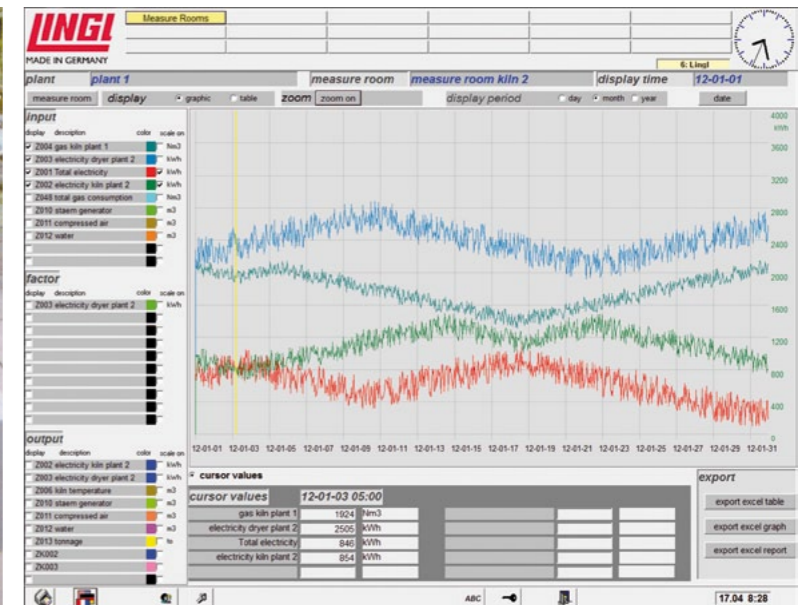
LINGL
MADE IN GERMANY
Measure Rooms
6: Lingl

plant plant 1 measure room measure room kiln 2 display time 12-01-01

measure room display graphic table zoom zoom on display period day month year date

input
display description color scale on
Z004 gas kiln plant 1 Nm3
Z003 electricity dryer plant 2 kWh
Z001 Total electricity kWh
Z002 electricity kiln plant 2 kWh
Z048 total gas consumption Nm3
Z010 staem generator m3
Z011 compressed air m3
Z012 water m3

factor
display description color scale on
Z003 electricity dryer plant 2 kWh

output
display description color scale on
Z002 electricity kiln plant 2 kWh
Z003 electricity dryer plant 2 kWh
Z006 kiln temperature m3
Z010 staem generator m3
Z011 compressed air m3
Z012 water m3
Z013 tonnage to
ZK002
ZK003

4000 kWh
3600
3200
2800
2400
2000
1600
1200
800
400
0

12-01-01 12-01-03 12-01-05 12-01-07 12-01-09 12-01-11 12-01-13 12-01-15 12-01-17 12-01-19 12-01-21 12-01-23 12-01-25 12-01-27 12-01-29 12-01-31

cursor values
cursor values 12-01-03 05:00
| | | |
|---|---|---|
| gas kiln plant 1 | 1924 | Nm3 |
| electricity dryer plant 2 | 2505 | kWh |
| Total electricity | 846 | kWh |
| electricity kiln plant 2 | 854 | kWh |

export
export excel table
export excel graph
export excel report

ABC
17.04 8:28